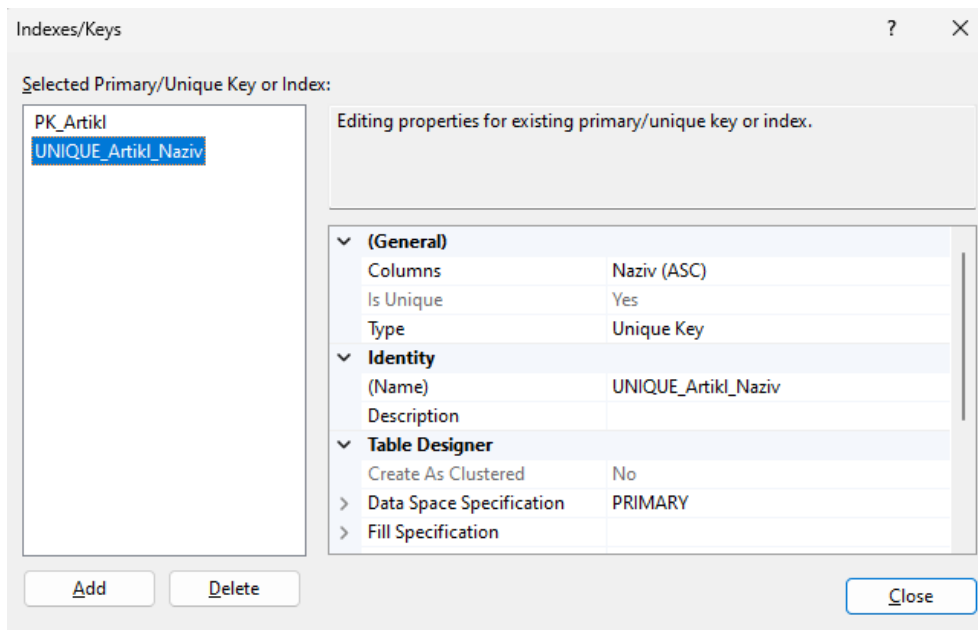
Indexes/Keys

?

Selected Primary/Unique Key or Index:

PK_Artikl
UNIQUE_Artikl_Naziv

Editing properties for existing primary/unique key or index.

| | |
|---|---|
| **(General)** | |
| Columns | Naziv (ASC) |
| Is Unique | Yes |
| Type | Unique Key |
| **Identity** | |
| (Name) | UNIQUE_Artikl_Naziv |
| Description | |
| **Table Designer** | |
| Create As Clustered | No |
| Data Space Specification | PRIMARY |
| Fill Specification | |

Add

Delete

Close